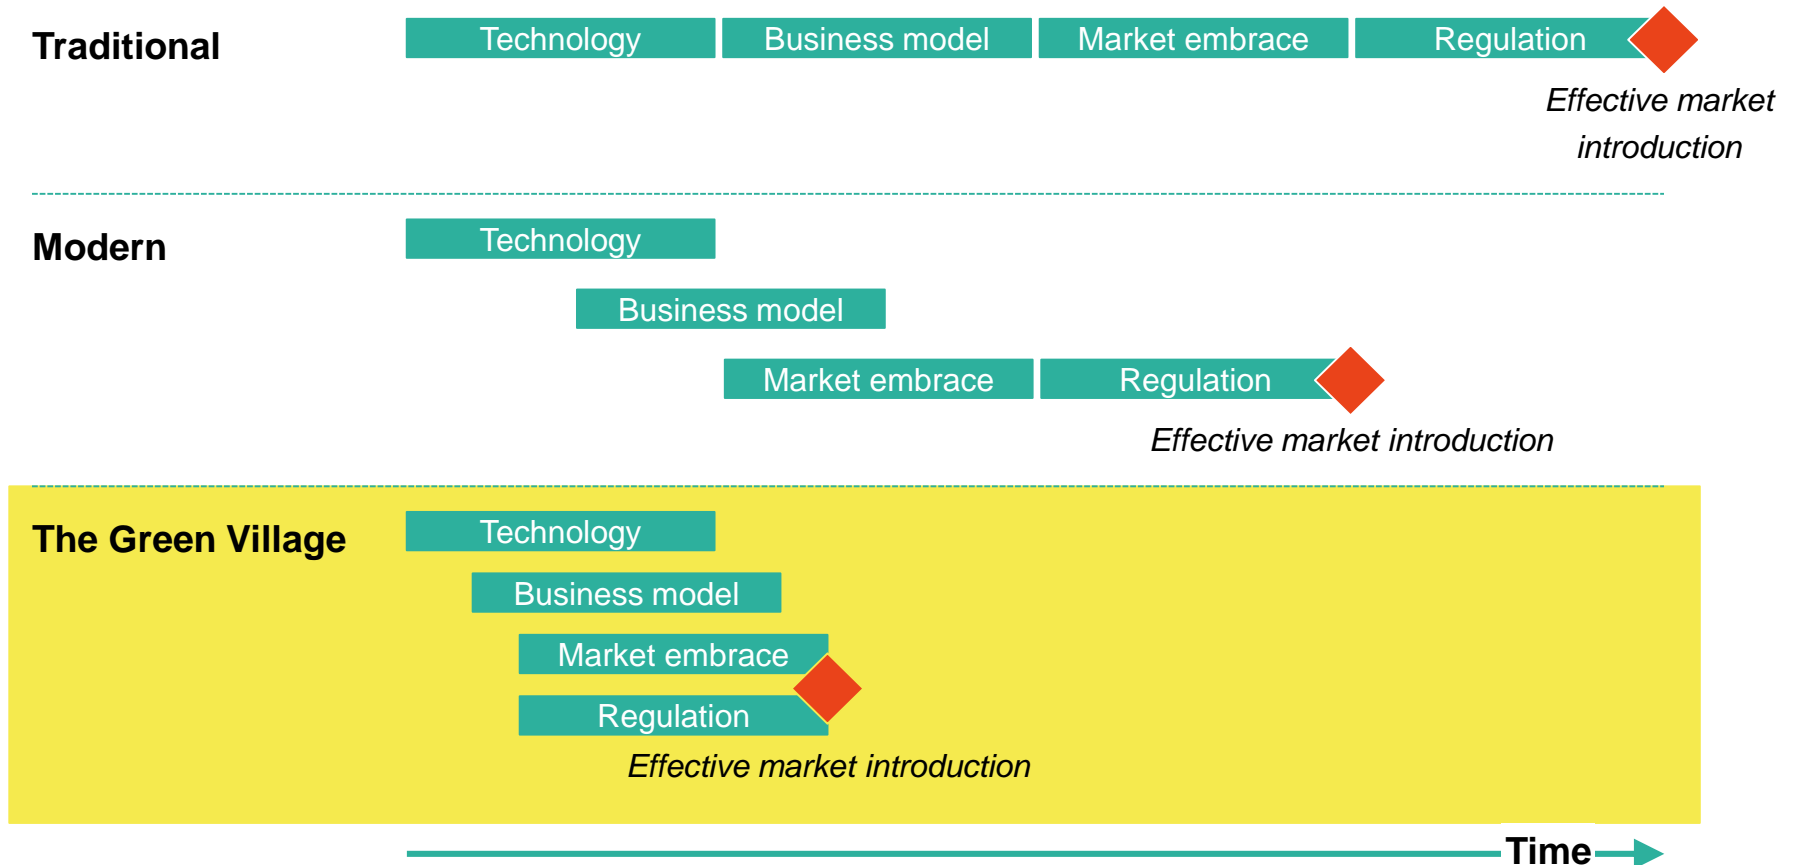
Traditional

Technology Business model Market embrace Regulation

Effective market introduction

Modern

Technology

Business model

Market embrace Regulation

Effective market introduction

The Green Village

Technology

Business model

Market embrace

Regulation

Effective market introduction

Time